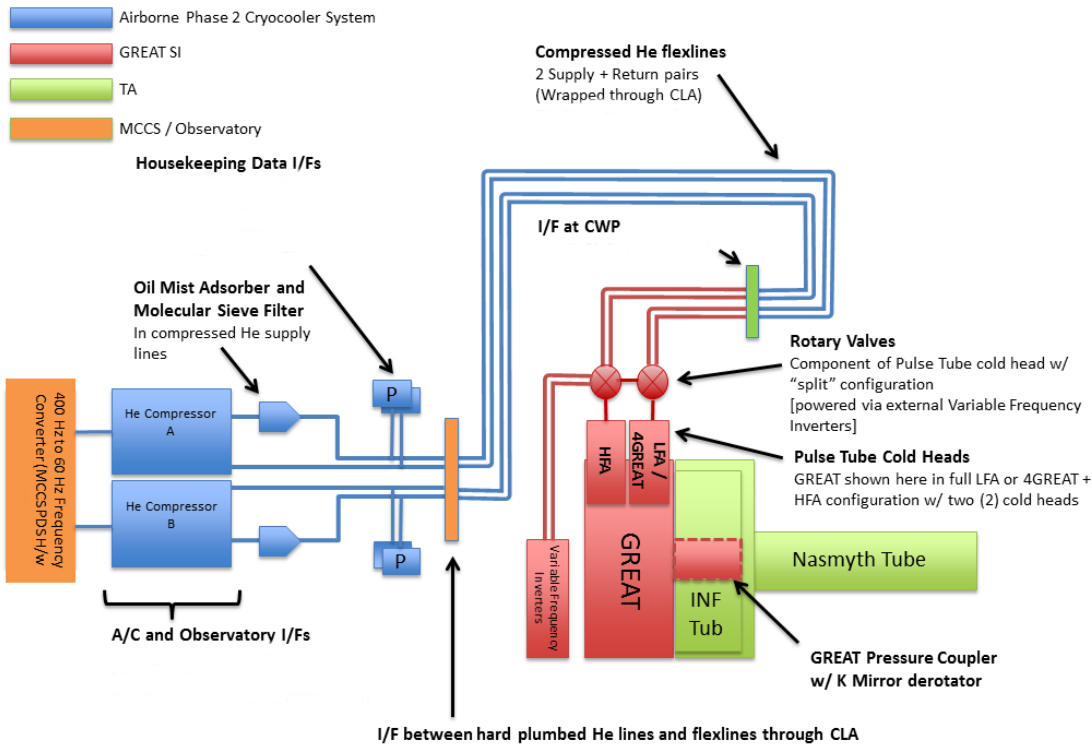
Airborne Phase 2 Cryocooler System

GREAT SI

TA

MCCS / Observatory

Housekeeping Data I/Fs

Compressed He flexlines
2 Supply + Return pairs
(Wrapped through CLA)

I/F at CWP

Oil Mist Adsorber and Molecular Sieve Filter
In compressed He supply lines

Rotary Valves
Component of Pulse Tube cold head w/ "split" configuration
[powered via external Variable Frequency Inverters]

400 Hzto 60 Hz Frequency Converter (MCCSPDSH/w

He Compressor A

He Compressor B

P

P

HFA

LFA / 4GREAT

Pulse Tube Cold Heads
GREAT shown here in full LFA or 4GREAT + HFA configuration w/ two (2) cold heads

Variable Frequency Inverters

GREAT

Nasmyth Tube

INF Tub

A/C and Observatory I/Fs

GREAT Pressure Coupler w/ K Mirror derotator

I/F between hard plumbed He lines and flexlines through CLA